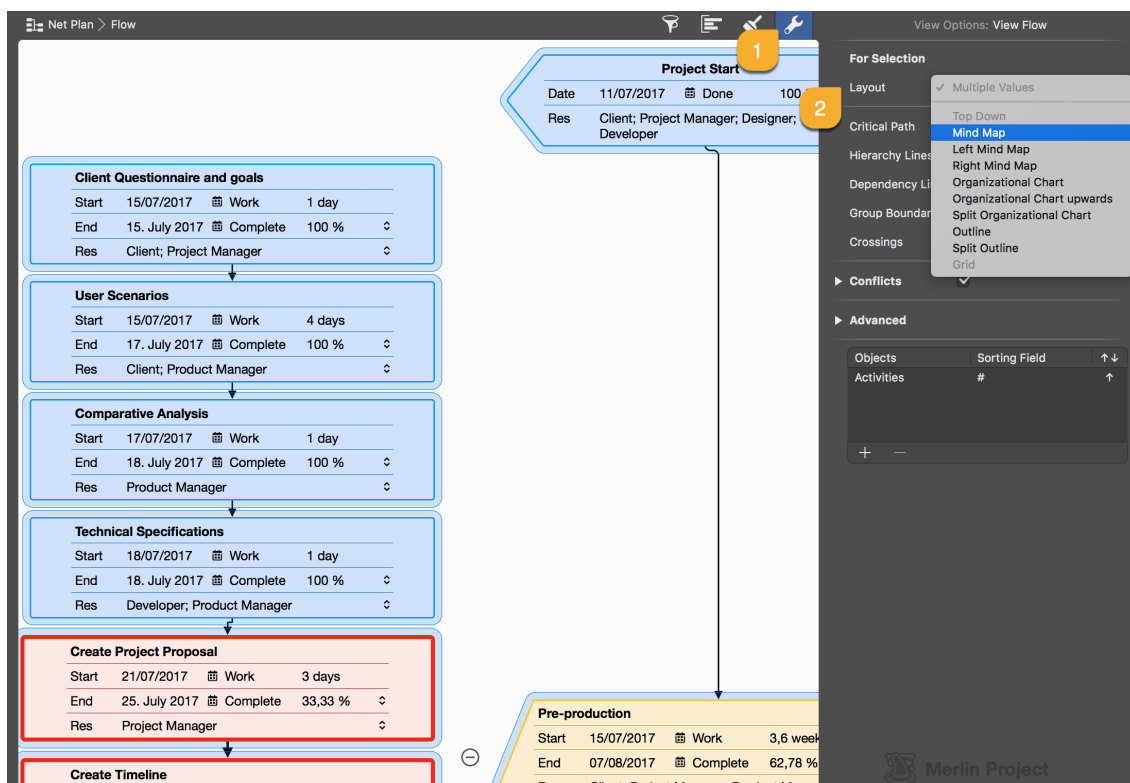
Net Plan > Flow

View Options: View Flow

1

2

Project Start

| Date | 11/07/2017 | Done | 100 |
|---|---|---|---|
| Res | Client; Project Manager; Designer; Developer | | |

For Selection

Layout

✓ Multiple Values

Top Down
Mind Map
Left Mind Map
Right Mind Map
Organizational Chart
Organizational Chart upwards
Split Organizational Chart
Outline
Split Outline
Grid

Critical Path

Hierarchy Lines

Dependency Li

Group Boundar

Crossings

▶ Conflicts

▶ Advanced

| Objects | Sorting Field | ↑↓ |
|---|---|---|
| Activities | # | ↑ |

+ −

Client Questionnaire and goals

| Start | 15/07/2017 | Work | 1 day |
|---|---|---|---|
| End | 15. July 2017 | Complete | 100 % |
| Res | Client; Project Manager | | |

User Scenarios

| Start | 15/07/2017 | Work | 4 days |
|---|---|---|---|
| End | 17. July 2017 | Complete | 100 % |
| Res | Client; Product Manager | | |

Comparative Analysis

| Start | 17/07/2017 | Work | 1 day |
|---|---|---|---|
| End | 18. July 2017 | Complete | 100 % |
| Res | Product Manager | | |

Technical Specifications

| Start | 18/07/2017 | Work | 1 day |
|---|---|---|---|
| End | 18. July 2017 | Complete | 100 % |
| Res | Developer; Product Manager | | |

Create Project Proposal

| Start | 21/07/2017 | Work | 3 days |
|---|---|---|---|
| End | 25. July 2017 | Complete | 33,33 % |
| Res | Project Manager | | |

Create Timeline

Pre-production

| Start | 15/07/2017 | Work | 3,6 week |
|---|---|---|---|
| End | 07/08/2017 | Complete | 62,78 % |

Merlin Project